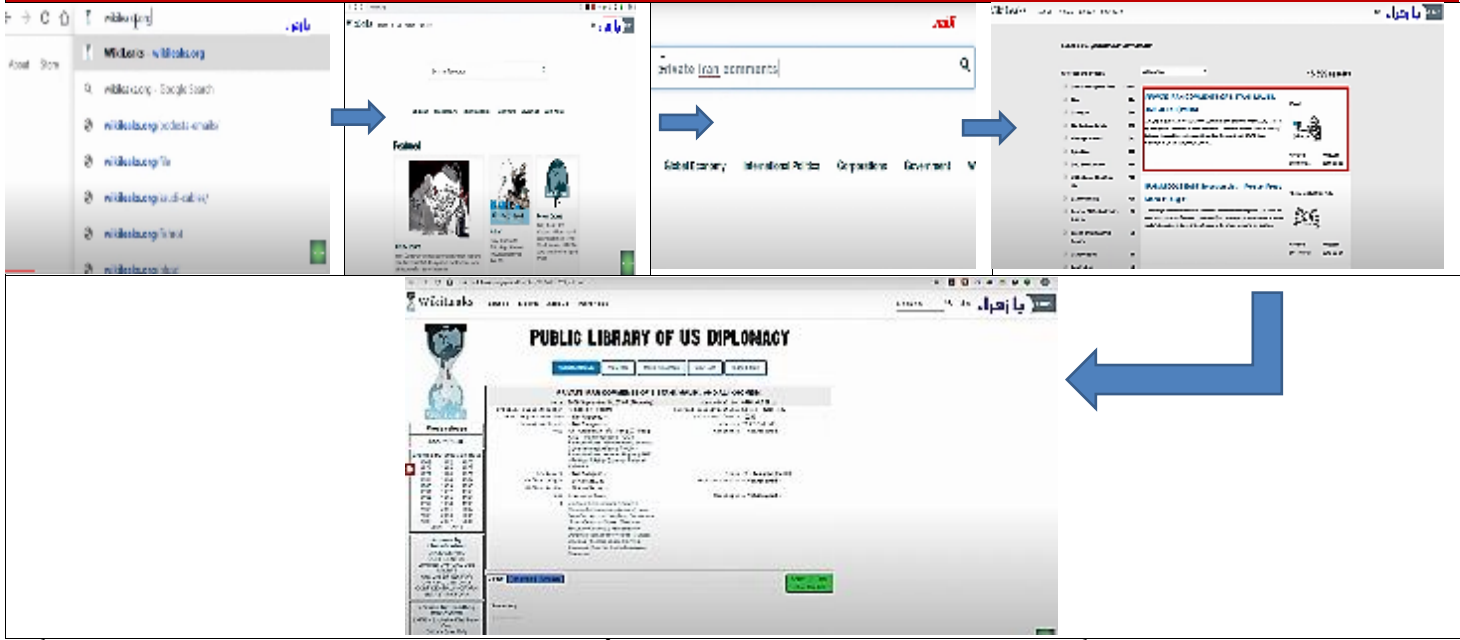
wikileaks.org

WikiLeaks - wikileaks.org

wikileaks.org - Google Search

wikileaks.org/podesta-emails

wikileaks.org/file

wikileaks.org/cablegate

wikileaks.org/

wikileaks.org/

About

Store

يا زهراء

يا زهراء

Featured

private iran comments

Global Economy

International Politics

Corporations

Government

يا زهراء

يا زهراء

Wikileaks

PUBLIC LIBRARY OF US DIPLOMACY

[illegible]